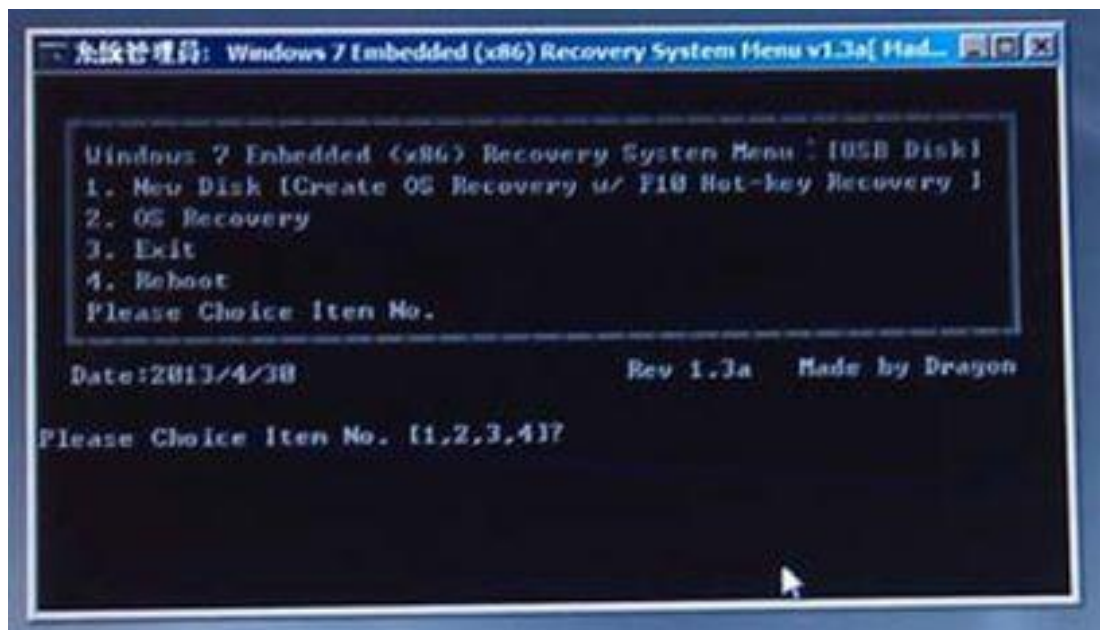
系統管理員: Windows 7 Embedded (x86) Recovery System Menu v1.3a[ Mad...

Windows 7 Embedded (x86) Recovery System Menu [USB Disk]
1. New Disk [Create OS Recovery w/ F10 Hot-key Recovery ]
2. OS Recovery
3. Exit
4. Reboot
Please Choice Item No.

Date:2013/4/30 Rev 1.3a Made by Dragon

Please Choice Item No. [1,2,3,4]?